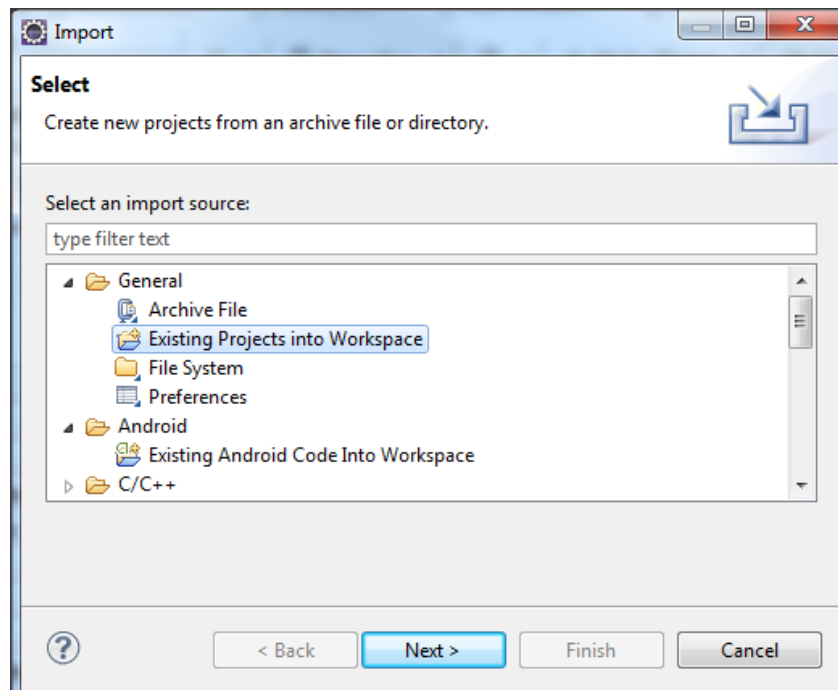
Import

Select

Create new projects from an archive file or directory.

Select an import source:

type filter text

General
Archive File
Existing Projects into Workspace
File System
Preferences
Android
Existing Android Code Into Workspace
C/C++

?

< Back

Next >

Finish

Cancel